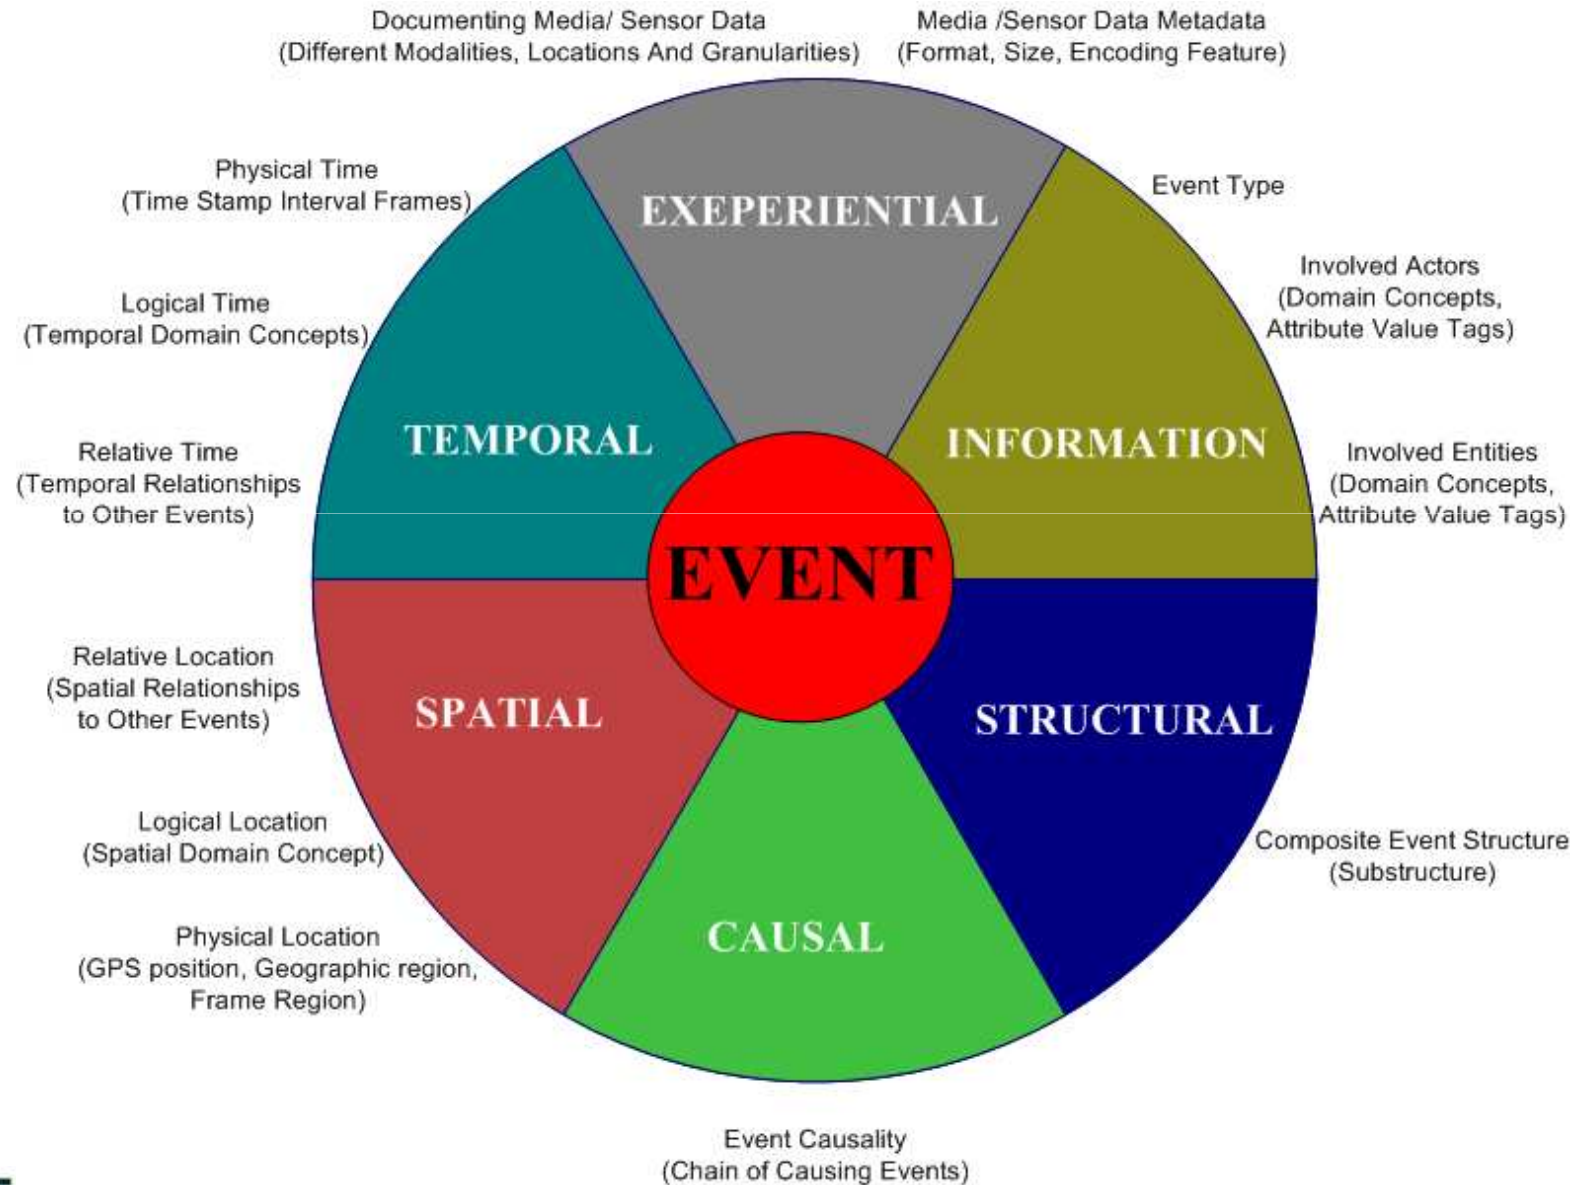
Documenting Media/ Sensor Data
(Different Modalities, Locations And Granularities)

Media /Sensor Data Metadata
(Format, Size, Encoding Feature)

Physical Time
(Time Stamp Interval Frames)

EXEPERIENTIAL

Event Type

Involved Actors
(Domain Concepts, Attribute Value Tags)

Logical Time
(Temporal Domain Concepts)

TEMPORAL

INFORMATION

Relative Time
(Temporal Relationships to Other Events)

Involved Entities
(Domain Concepts, Attribute Value Tags)

EVENT

Relative Location
(Spatial Relationships to Other Events)

SPATIAL

STRUCTURAL

Logical Location
(Spatial Domain Concept)

Composite Event Structure
(Substructure)

Physical Location
(GPS position, Geographic region, Frame Region)

CAUSAL

Event Causality
(Chain of Causing Events)